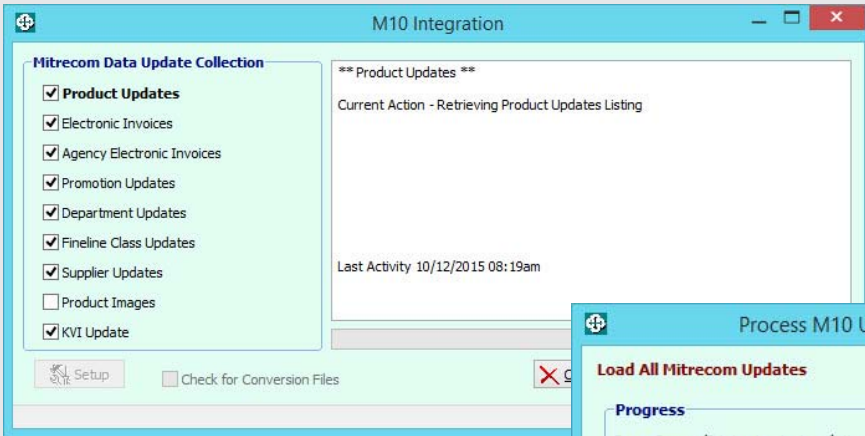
M10 Integration

Mitrecom Data Update Collection

Product Updates
Electronic Invoices
Agency Electronic Invoices
Promotion Updates
Department Updates
Fineline Class Updates
Supplier Updates
Product Images
KVI Update

** Product Updates **

Current Action - Retrieving Product Updates Listing

Last Activity 10/12/2015 08:19am

Setup

Check for Conversion Files

C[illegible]

Process M10 U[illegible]

Load All Mitrecom Updates

Progress